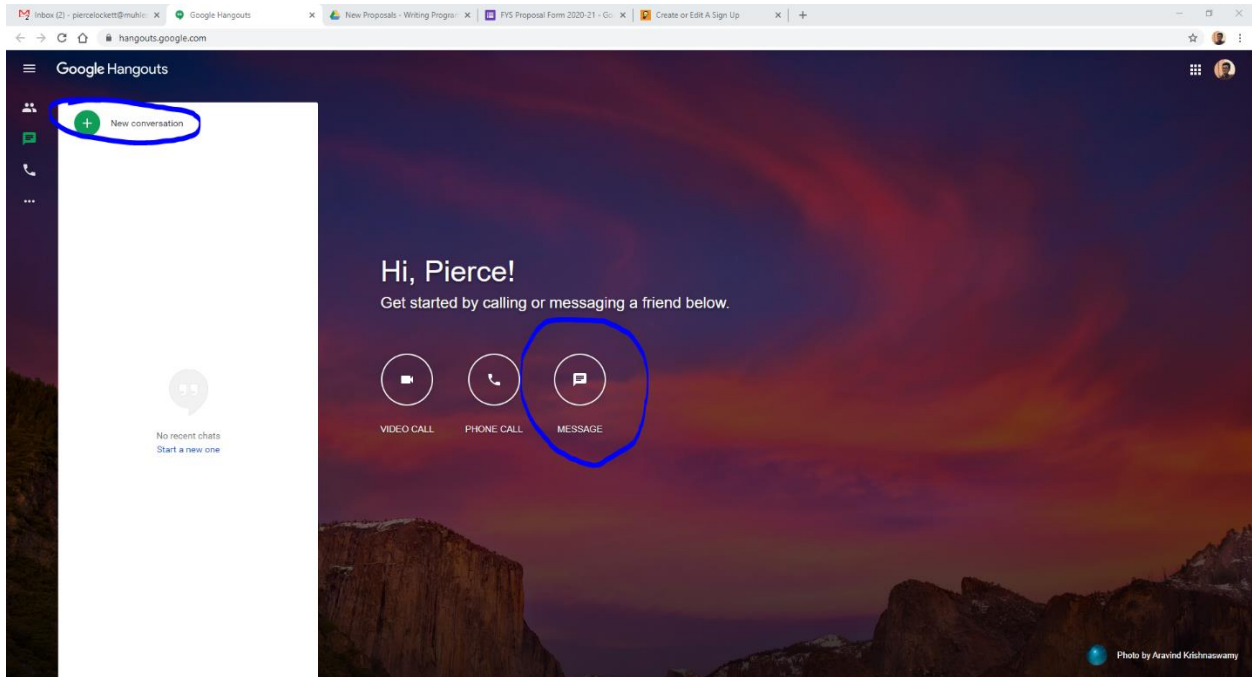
Inbox (2) - piercelockett@muhle ×
Google Hangouts ×
New Proposals - Writing Progra ×
FYS Proposal Form 2020-21 - Go ×
Create or Edit A Sign Up ×
+

hangouts.google.com

Google Hangouts

New conversation

No recent chats
Start a new one

Hi, Pierce!
Get started by calling or messaging a friend below.

VIDEO CALL
PHONE CALL
MESSAGE

Photo by Aravind Krishnaswamy